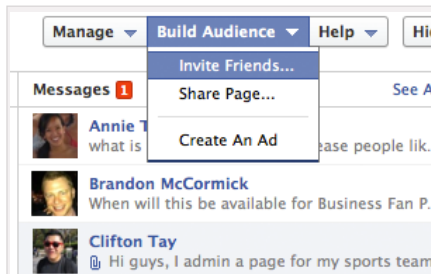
Manage Build Audience Help Hi

Invite Friends...
Share Page...
Create An Ad

Messages 1 See A

Annie T
what is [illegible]ease people lik.

Brandon McCormick
When will this be available for Business Fan P.

Clifton Tay
Hi guys, I admin a page for my sports team